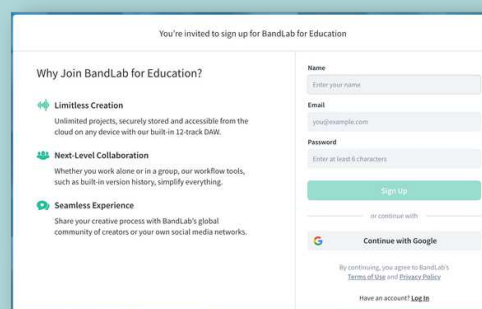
You're invited to sign up for BandLab for Education

Why Join BandLab for Education?

Limitless Creation

Unlimited projects, securely stored and accessible from the cloud on any device with our built-in 12-track DAW.

Next-Level Collaboration

Whether you work alone or in a group, our workflow tools, such as built-in version history, simplify everything.

Seamless Experience

Share your creative process with BandLab's global community of creators or your own social media networks.

Name

Enter your name

Email

you@example.com

Password

Enter at least 8 characters

Sign Up

or continue with

Continue with Google

By continuing, you agree to BandLab's Terms of Use and Privacy Policy

Have an account? Log In